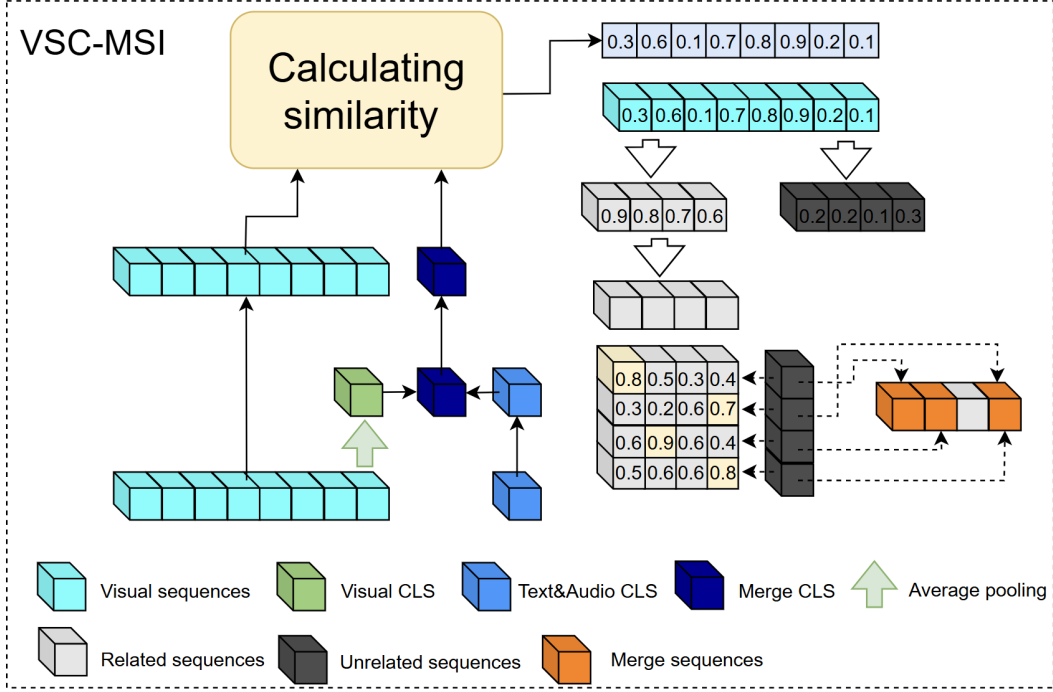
VSC-MSI

Calculating similarity

| 0.3 | 0.6 | 0.1 | 0.7 | 0.8 | 0.9 | 0.2 | 0.1 |
|---|---|---|---|---|---|---|---|

| 0.3 | 0.6 | 0.1 | 0.7 | 0.8 | 0.9 | 0.2 | 0.1 |
|---|---|---|---|---|---|---|---|

| 0.9 | 0.8 | 0.7 | 0.6 |
|---|---|---|---|

| 0.2 | 0.2 | 0.1 | 0.3 |
|---|---|---|---|

| 0.8 | 0.5 | 0.3 | 0.4 |
|---|---|---|---|
| 0.3 | 0.2 | 0.6 | 0.7 |
| 0.6 | 0.9 | 0.6 | 0.4 |
| 0.5 | 0.6 | 0.6 | 0.8 |

Visual sequences
Visual CLS
Text&Audio CLS
Merge CLS
Average pooling
Related sequences
Unrelated sequences
Merge sequences